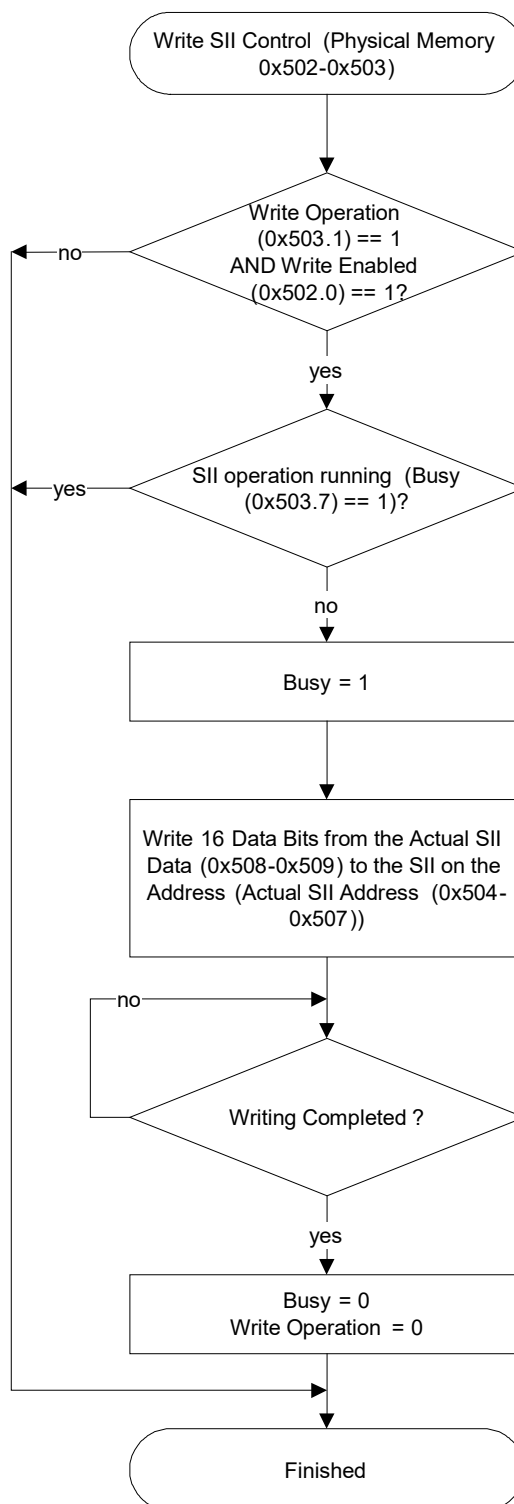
Write SII Control (Physical Memory 0x502-0x503)

Write Operation (0x503.1) == 1 AND Write Enabled (0x502.0) == 1?

no

yes

SII operation running (Busy (0x503.7) == 1)?

yes

no

Busy = 1

Write 16 Data Bits from the Actual SII Data (0x508-0x509) to the SII on the Address (Actual SII Address (0x504-0x507))

no

Writing Completed ?

yes

Busy = 0
Write Operation = 0

Finished